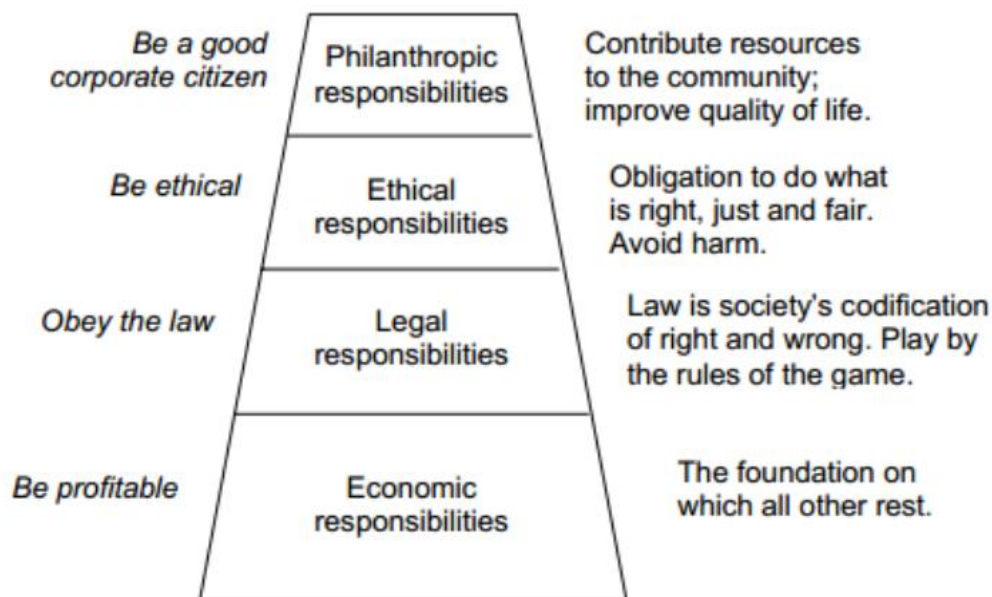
Be a good corporate citizen

Philanthropic responsibilities

Contribute resources to the community; improve quality of life.

Be ethical

Ethical responsibilities

Obligation to do what is right, just and fair. Avoid harm.

Obey the law

Legal responsibilities

Law is society's codification of right and wrong. Play by the rules of the game.

Be profitable

Economic responsibilities

The foundation on which all other rest.